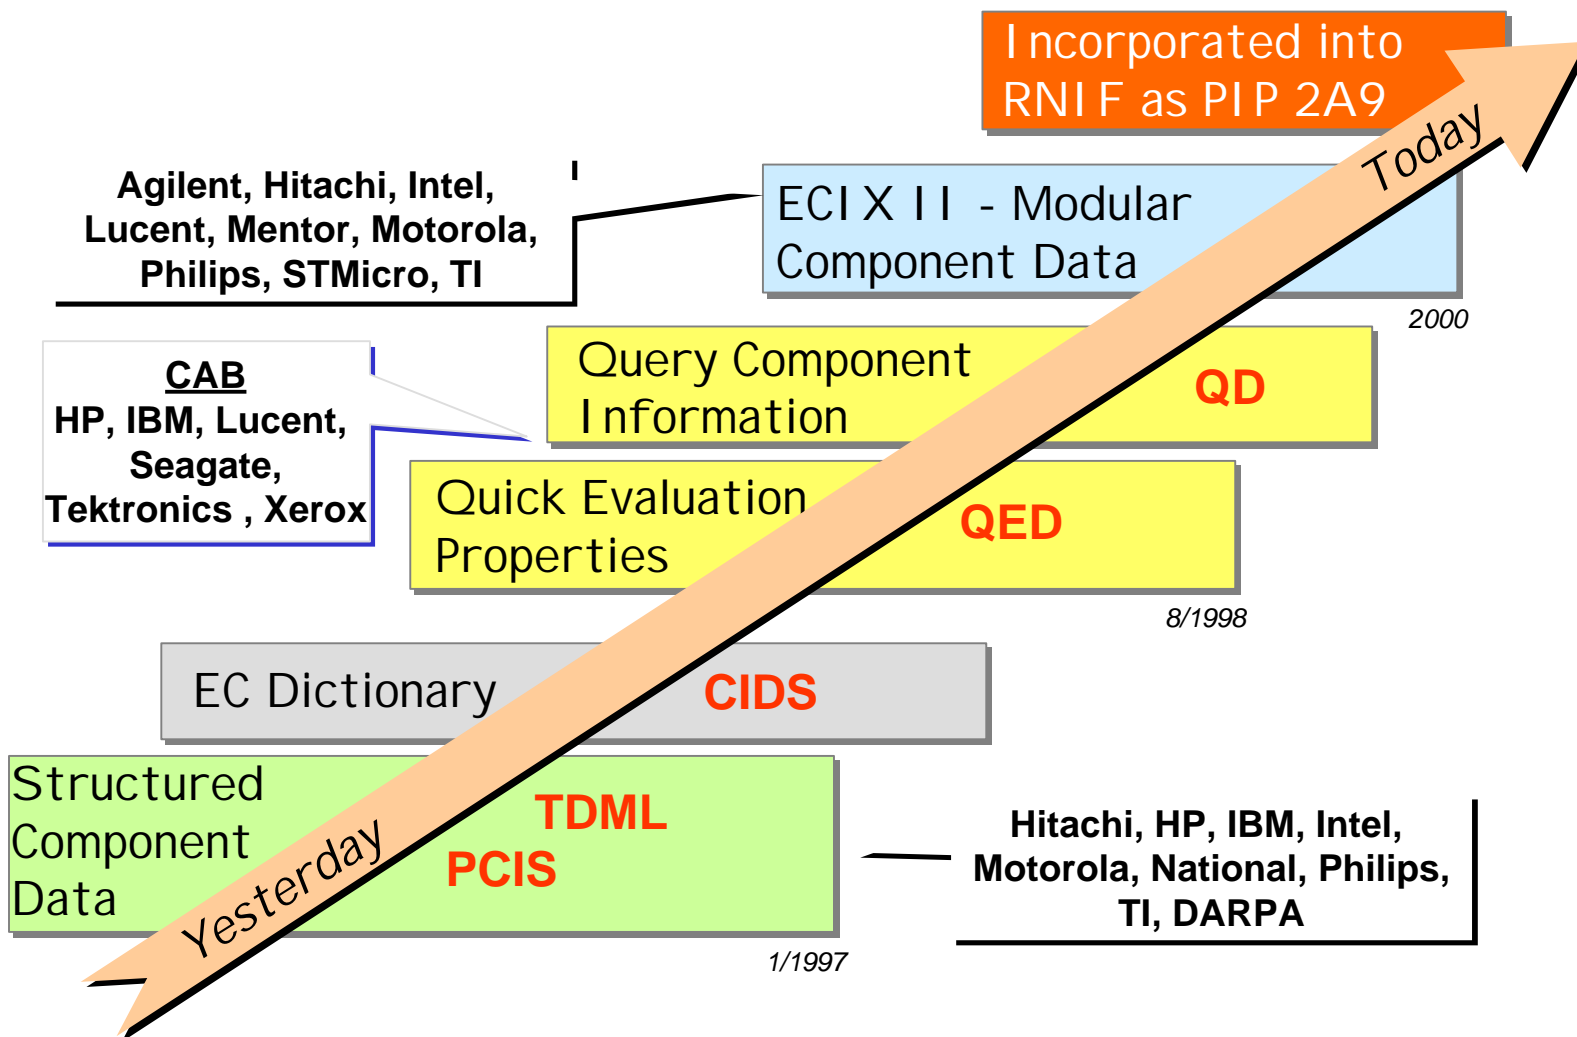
Incorporated into RNIF as PIP 2A9

Today

Agilent, Hitachi, Intel, Lucent, Mentor, Motorola, Philips, STMicro, TI

ECIX II - Modular Component Data

2000

CAB
HP, IBM, Lucent, Seagate, Tektronics , Xerox

Query Component Information

QD

Quick Evaluation Properties

QED

8/1998

EC Dictionary

CIDS

Structured Component Data

TDML

PCIS

Yesterday

Hitachi, HP, IBM, Intel, Motorola, National, Philips, TI, DARPA

1/1997